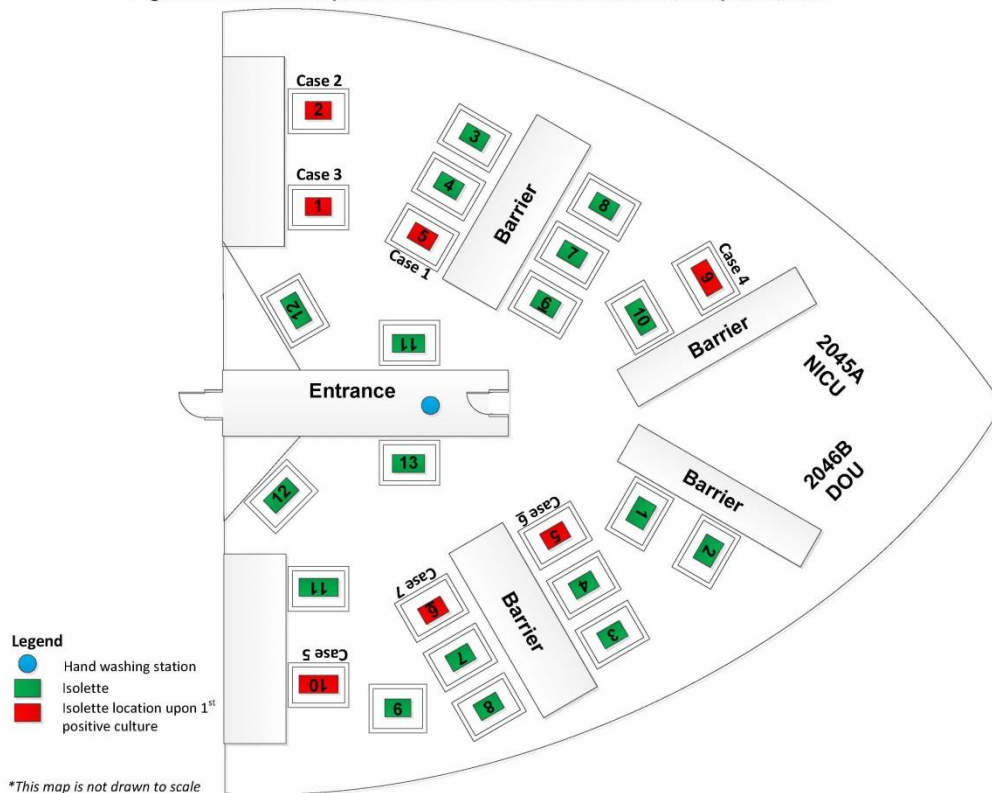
Case 2
2
Case 3
1
3
4
5
Case 1
Barrier
8
7
6
Case 4
9
10
Barrier
12
11
Entrance
2045A NICU
2046B DOU
13
12
Barrier
1
2
Case 6
5
4
3
Case 7
6
7
8
Barrier
11
Case 5
10
9

Legend
Hand washing station
Isolette
Isolette location upon 1$^{st}$ positive culture

*This map is not drawn to scale